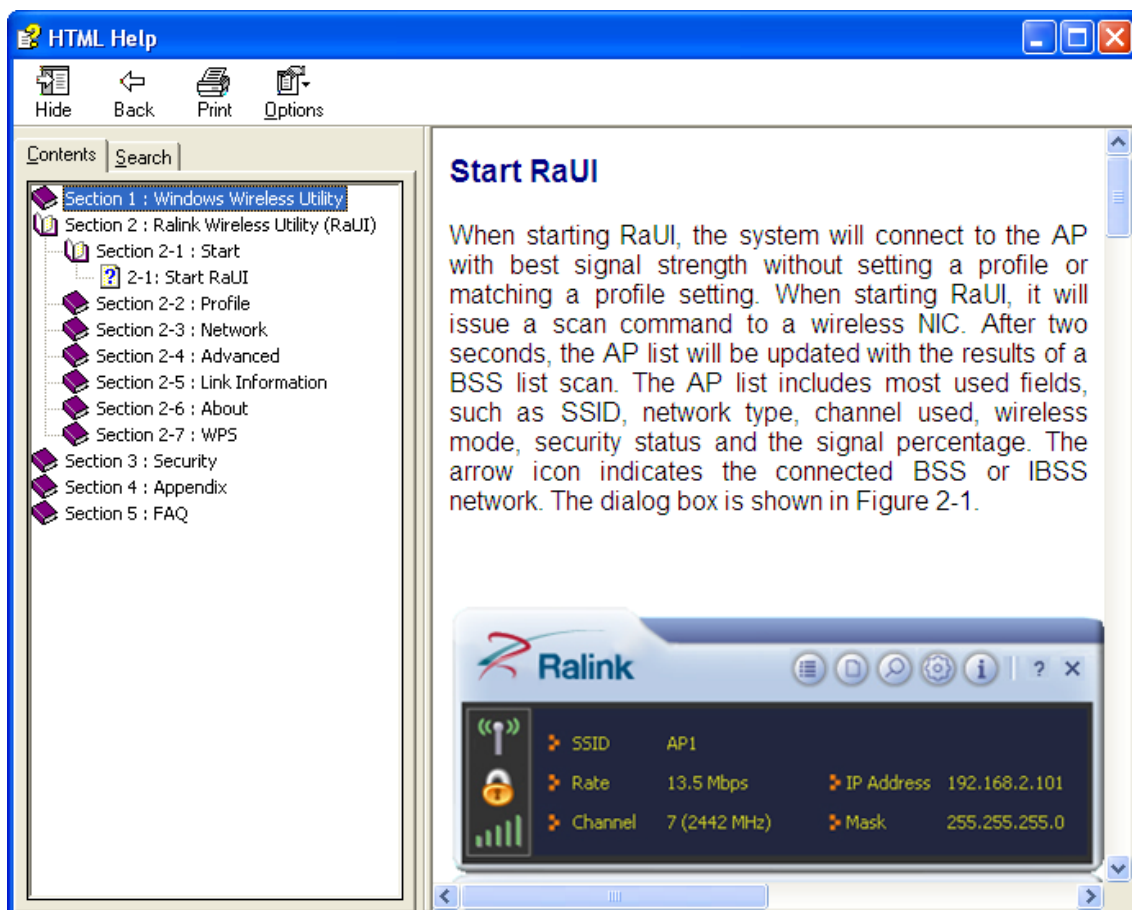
HTML Help

Hide Back Print Options

Contents Search

Section 1 : Windows Wireless Utility
Section 2 : Ralink Wireless Utility (RaUI)
Section 2-1 : Start
2-1: Start RaUI
Section 2-2 : Profile
Section 2-3 : Network
Section 2-4 : Advanced
Section 2-5 : Link Information
Section 2-6 : About
Section 2-7 : WPS
Section 3 : Security
Section 4 : Appendix
Section 5 : FAQ

Start RaUI

When starting RaUI, the system will connect to the AP with best signal strength without setting a profile or matching a profile setting. When starting RaUI, it will issue a scan command to a wireless NIC. After two seconds, the AP list will be updated with the results of a BSS list scan. The AP list includes most used fields, such as SSID, network type, channel used, wireless mode, security status and the signal percentage. The arrow icon indicates the connected BSS or IBSS network. The dialog box is shown in Figure 2-1.

Ralink

? ×

SSID AP1
Rate 13.5 Mbps IP Address 192.168.2.101
Channel 7 (2442 MHz) Mask 255.255.255.0